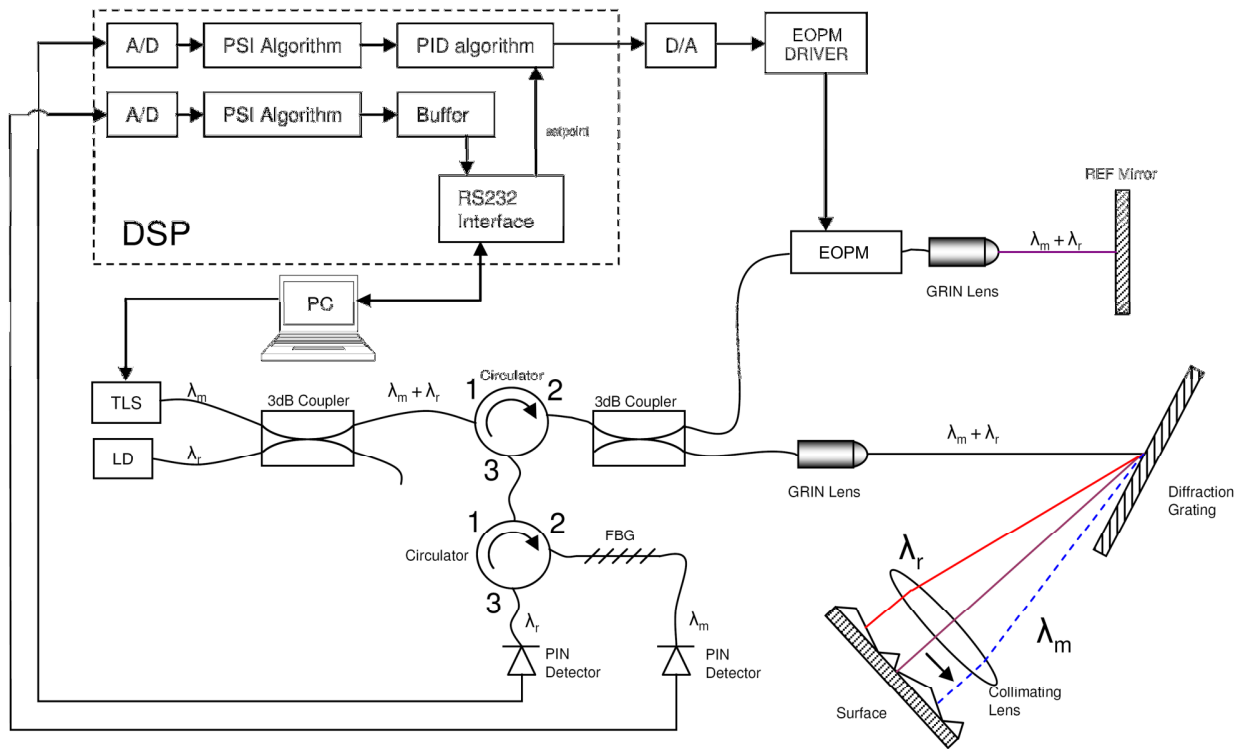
A/D
PSI Algorithm
PID algorithm
D/A
EOPM DRIVER
A/D
PSI Algorithm
Buffor
setpoint
RS232 Interface
DSP
REF Mirror
EOPM
$\lambda_m + \lambda_r$
GRIN Lens
PC
TLS
$\lambda_m$
3dB Coupler
$\lambda_m + \lambda_r$
Circulator
1
2
3dB Coupler
LD
$\lambda_r$
3
$\lambda_m + \lambda_r$
GRIN Lens
Diffraction Grating
1
2
Circulator
FBG
3
$\lambda_r$
$\lambda_m$
$\lambda_r$
$\lambda_m$
PIN Detector
PIN Detector
Collimating Lens
Surface